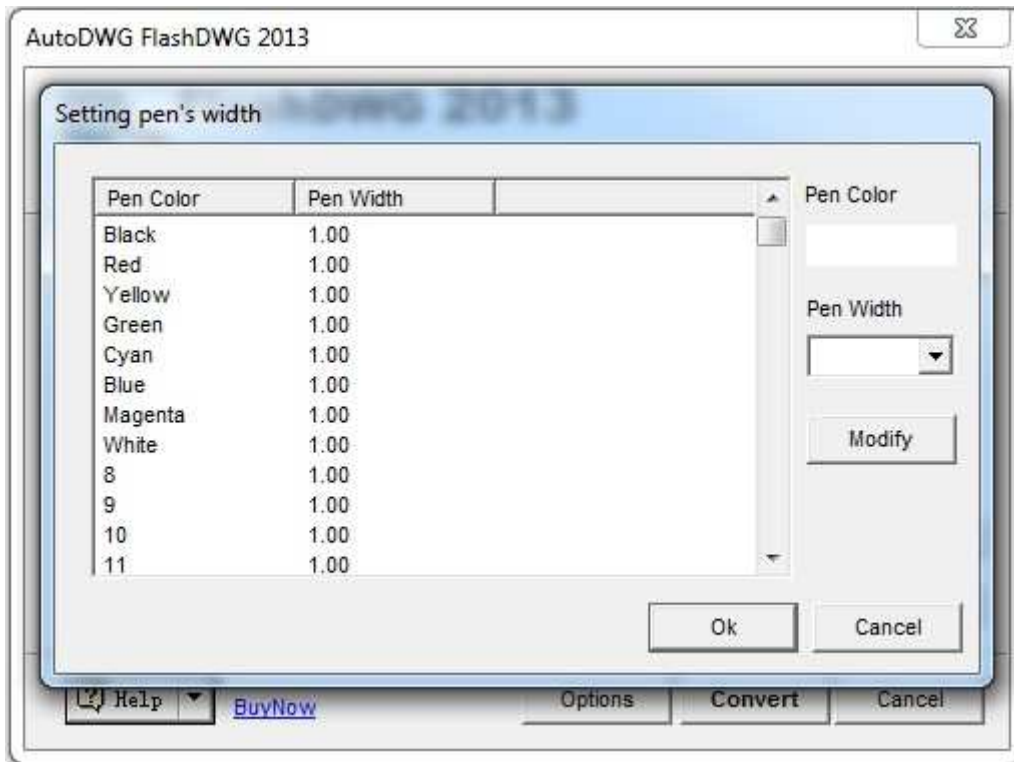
AutoDWG FlashDWG 2013

Setting pen's width

| Pen Color | Pen Width |
|---|---|
| Black | 1.00 |
| Red | 1.00 |
| Yellow | 1.00 |
| Green | 1.00 |
| Cyan | 1.00 |
| Blue | 1.00 |
| Magenta | 1.00 |
| White | 1.00 |
| 8 | 1.00 |
| 9 | 1.00 |
| 10 | 1.00 |
| 11 | 1.00 |

Pen Color

Pen Width

Modify

Ok

Cancel

Help

BuyNow

Options

Convert

Cancel